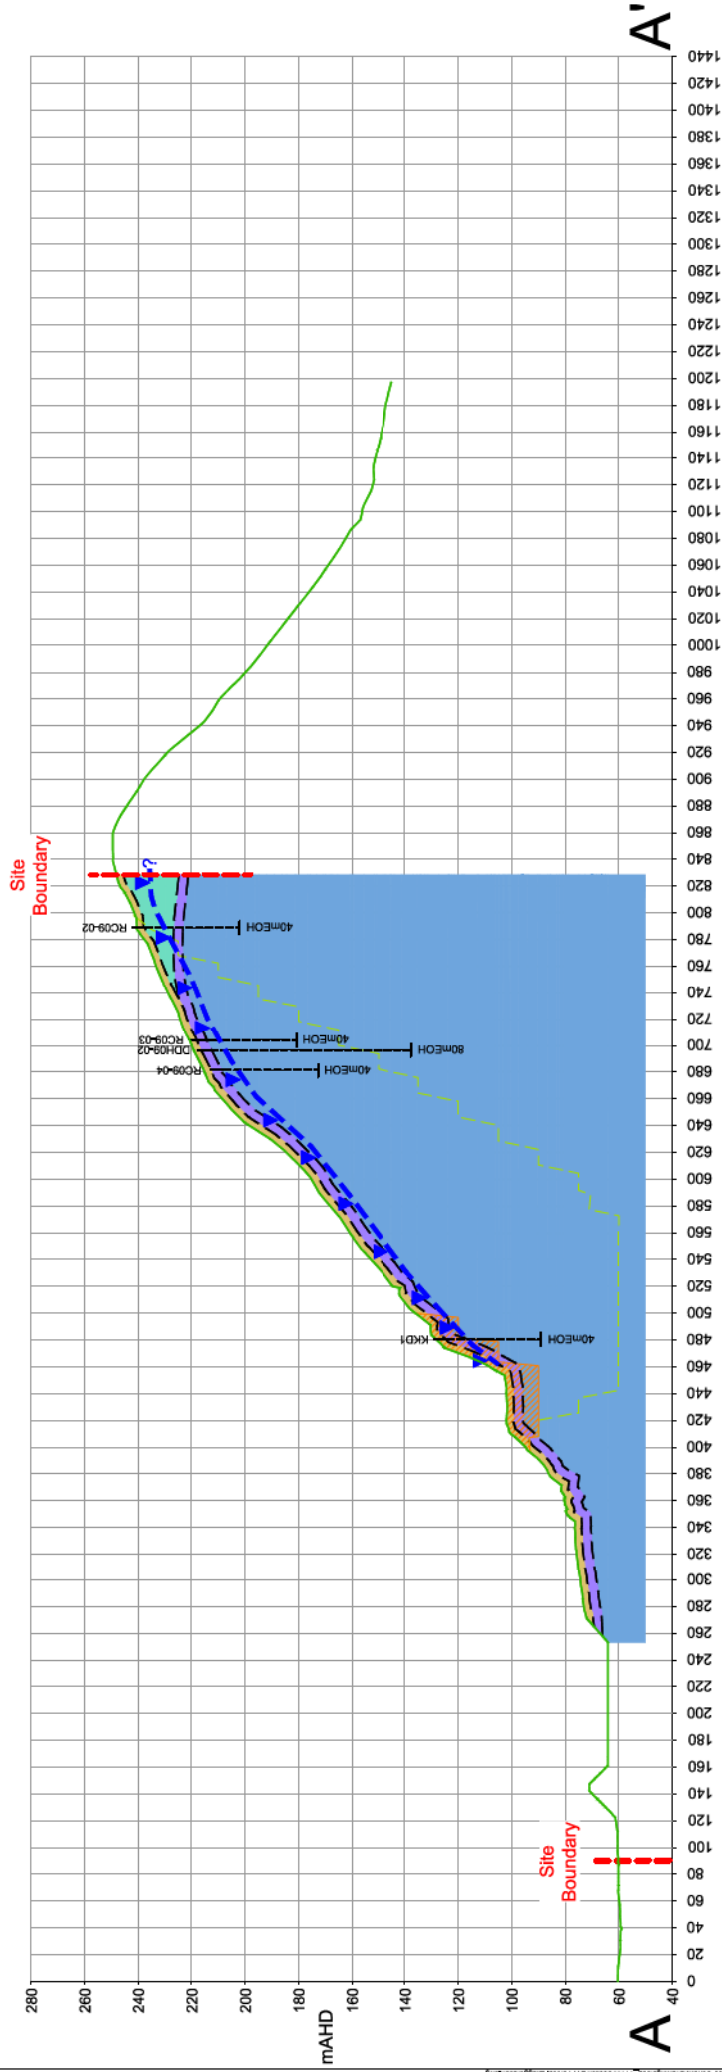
A

A'

mAHD

280
260
240
220
200
180
160
140
120
100
80
60
40

0
20
40
60
80
100
120
140
160
180
200
220
240
260
280
300
320
340
360
380
400
420
440
460
480
500
520
540
560
580
600
620
640
660
680
700
720
740
760
780
800
820
840
860
880
900
920
940
960
980
1000
1020
1040
1060
1080
1100
1120
1140
1160
1180
1200
1220
1240
1260
1280
1300
1320
1340
1360
1380
1400
1420
1440

Site Boundary

Site Boundary

?

RC09-02
40mEOH

RC09-03
40mEOH

DDH09-02
80mEOH

RC09-04
40mEOH

KKB1
40mEOH